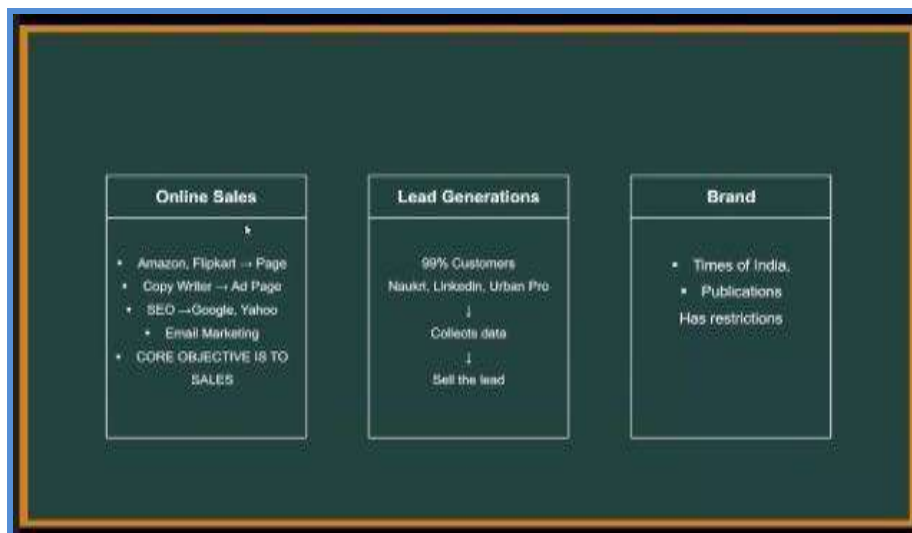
Online Sales

- Amazon, Flipkart → Page
- Copy Writer → Ad Page
- SEO →Google, Yahoo
- Email Marketing
- CORE OBJECTIVE IS TO SALES

Lead Generations

99% Customers
Naukri, Linkedin, Urban Pro
↓
Collects data
↓
Sell the lead

Brand

- Times of India,
- Publications

Has restrictions